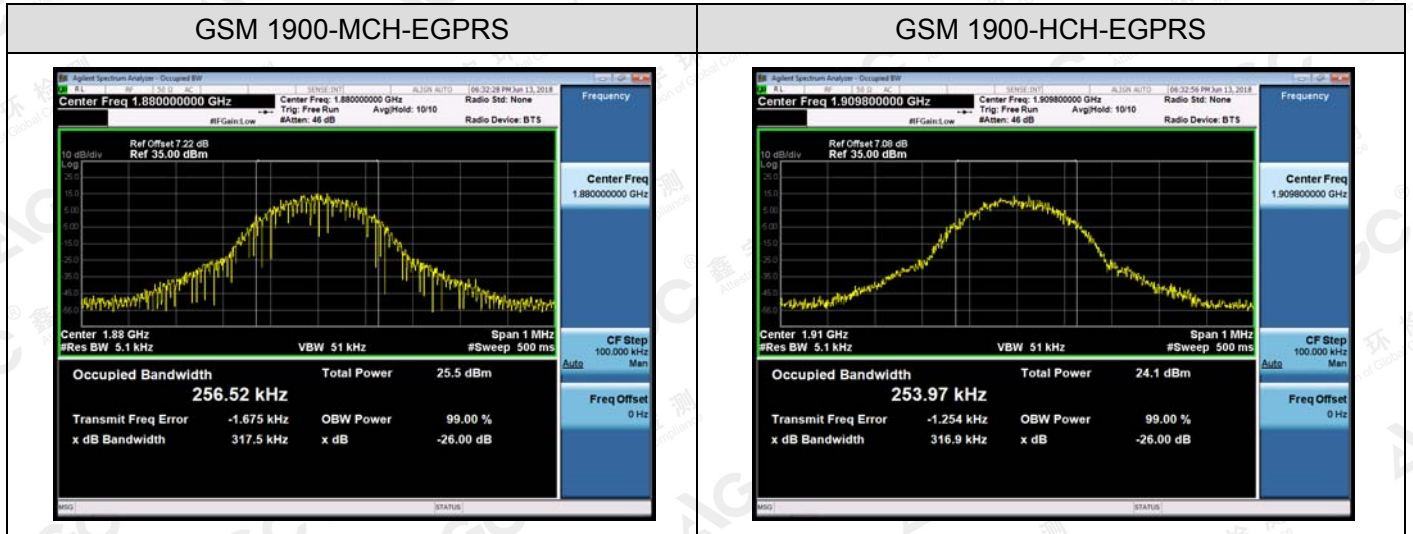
| GSM 1900-MCH-EGPRS | GSM 1900-HCH-EGPRS |
|---|---|
| | |

Agilent Spectrum Analyzer - Occupied BW
RL | RF | 50 Ω AC | SENSE:INT | ALIGN AUTO | 06:32:28 PM Jun 13, 2018
Center Freq 1.880000000 GHz
Center Freq: 1.880000000 GHz
Trig: Free Run Avg|Hold: 10/10
#IFGain:Low #Atten: 46 dB
Radio Std: None
Radio Device: BTS
Frequency
Ref Offset 7.22 dB
10 dB/div Ref 35.00 dBm
Log
Center Freq
1.880000000 GHz
Center 1.88 GHz
#Res BW 5.1 kHz
VBW 51 kHz
Span 1 MHz
#Sweep 500 ms
CF Step
100.000 kHz
Auto Man
Occupied Bandwidth
256.52 kHz
Total Power 25.5 dBm
Transmit Freq Error -1.675 kHz
OBW Power 99.00 %
x dB Bandwidth 317.5 kHz
x dB -26.00 dB
Freq Offset
0 Hz
MSG
STATUS

Agilent Spectrum Analyzer - Occupied BW
RL | RF | 50 Ω AC | SENSE:INT | ALIGN AUTO | 06:32:56 PM Jun 13, 2018
Center Freq 1.909800000 GHz
Center Freq: 1.909800000 GHz
Trig: Free Run Avg|Hold: 10/10
#IFGain:Low #Atten: 46 dB
Radio Std: None
Radio Device: BTS
Frequency
Ref Offset 7.08 dB
10 dB/div Ref 35.00 dBm
Log
Center Freq
1.909800000 GHz
Center 1.91 GHz
#Res BW 5.1 kHz
VBW 51 kHz
Span 1 MHz
#Sweep 500 ms
CF Step
100.000 kHz
Auto Man
Occupied Bandwidth
253.97 kHz
Total Power 24.1 dBm
Transmit Freq Error -1.254 kHz
OBW Power 99.00 %
x dB Bandwidth 316.9 kHz
x dB -26.00 dB
Freq Offset
0 Hz
MSG
STATUS